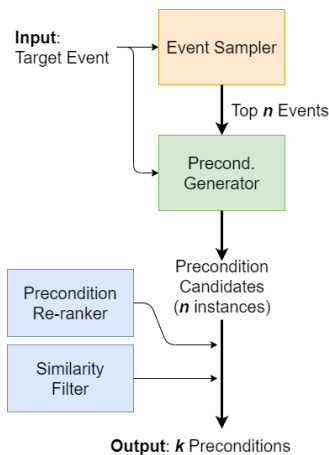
**Input**: Target Event

Event Sampler

Top ***n*** Events

Precond. Generator

Precondition Candidates (***n*** instances)

Precondition Re-ranker

Similarity Filter

**Output**: ***k*** Preconditions